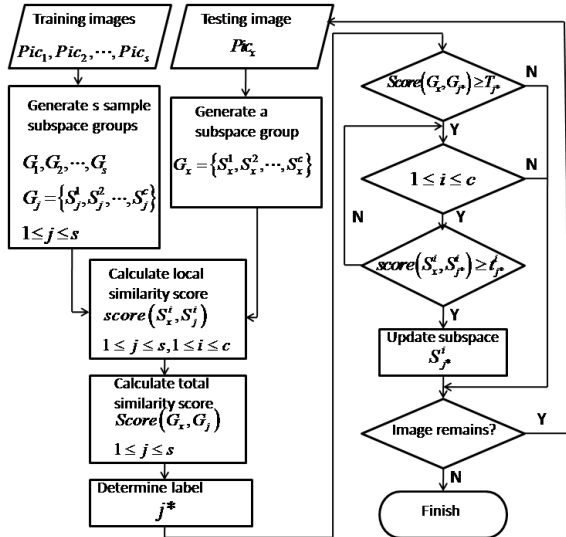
Training images
$Pic_1, Pic_2, \cdots, Pic_s$

Testing image
$Pic_x$

Generate s sample subspace groups
$G_1, G_2, \cdots, G_s$
$G_j = \{S_j^1, S_j^2, \cdots, S_j^c\}$
$1 \le j \le s$

Generate a subspace group
$G_x = \{S_x^1, S_x^2, \cdots, S_x^c\}$

Calculate local similarity score
$score(S_x^i, S_j^i)$
$1 \le j \le s, 1 \le i \le c$

Calculate total similarity score
$Score(G_x, G_j)$
$1 \le j \le s$

Determine label
$j^*$

$Score(G_x, G_{j^*}) \ge T_{j^*}$
N
Y

$1 \le i \le c$
N
Y

$score(S_x^i, S_{j^*}^i) \ge t_{j^*}$
N
Y

Update subspace
$S_{j^*}^i$

Image remains?
Y
N

Finish